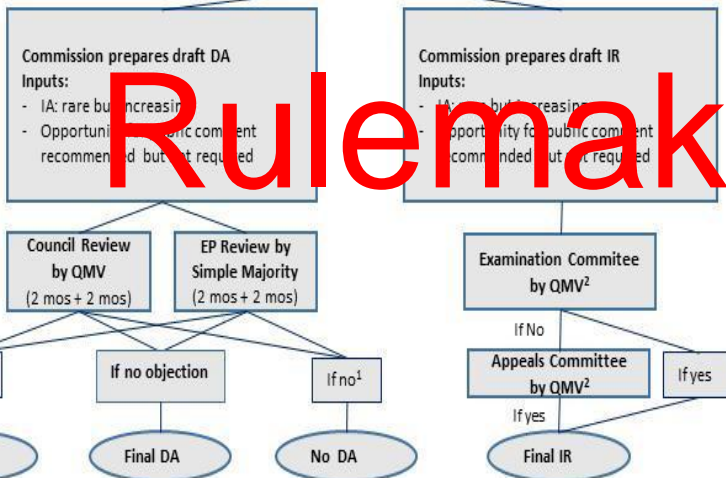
Commission prepares draft DA
Inputs:
- IA: rare but increasing
- Opportuni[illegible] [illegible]blic comment recommen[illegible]d but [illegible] required

Rulemak

Commission prepares draft IR
Inputs:
- IA: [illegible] bu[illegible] increasing
- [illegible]pportunity for public comment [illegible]ecommended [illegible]ut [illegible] required

Council Review by QMV (2 mos + 2 mos)

EP Review by Simple Majority (2 mos + 2 mos)

If no objection

If no$^1$

Final DA

No DA

Examination Commitee by QMV$^2$

If No

Appeals Committee by QMV$^2$

If yes

If yes

Final IR